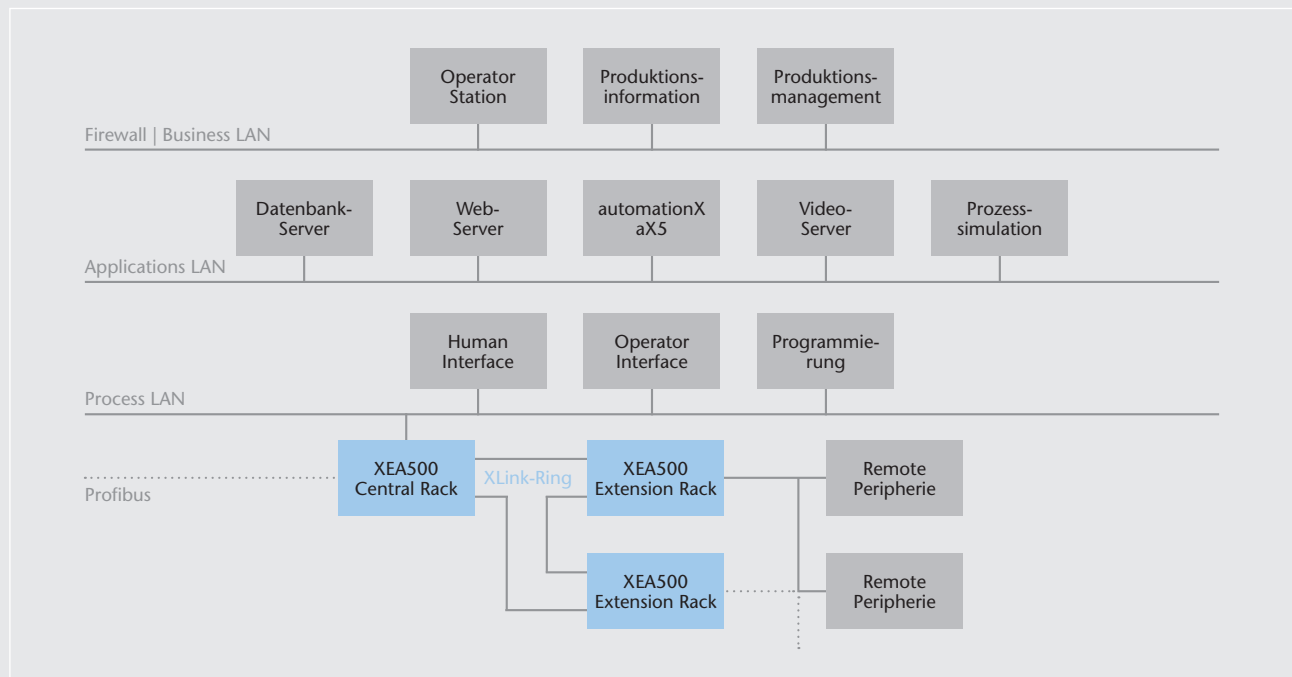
Operator Station

Produktionsinformation

Produktionsmanagement

Firewall | Business LAN

Datenbank-Server

Web-Server

automationX aX5

Video-Server

Prozesssimulation

Applications LAN

Human Interface

Operator Interface

Programmierung

Process LAN

XEA500 Central Rack

XLink-Ring

XEA500 Extension Rack

Remote Peripherie

Profibus

XEA500 Extension Rack

Remote Peripherie